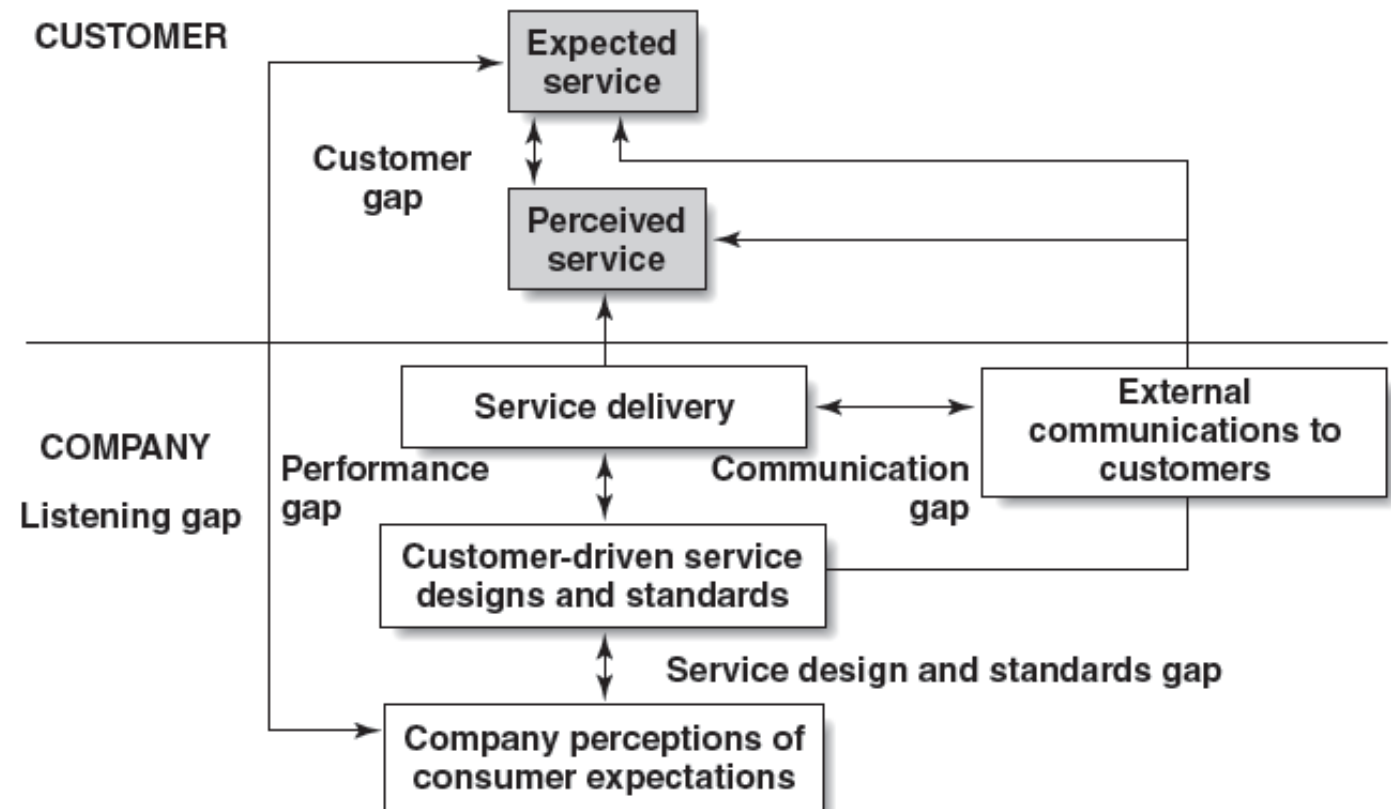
CUSTOMER

Expected service

Customer gap

Perceived service

Service delivery

External communications to customers

COMPANY

Listening gap

Performance gap

Communication gap

Customer-driven service designs and standards

Service design and standards gap

Company perceptions of consumer expectations